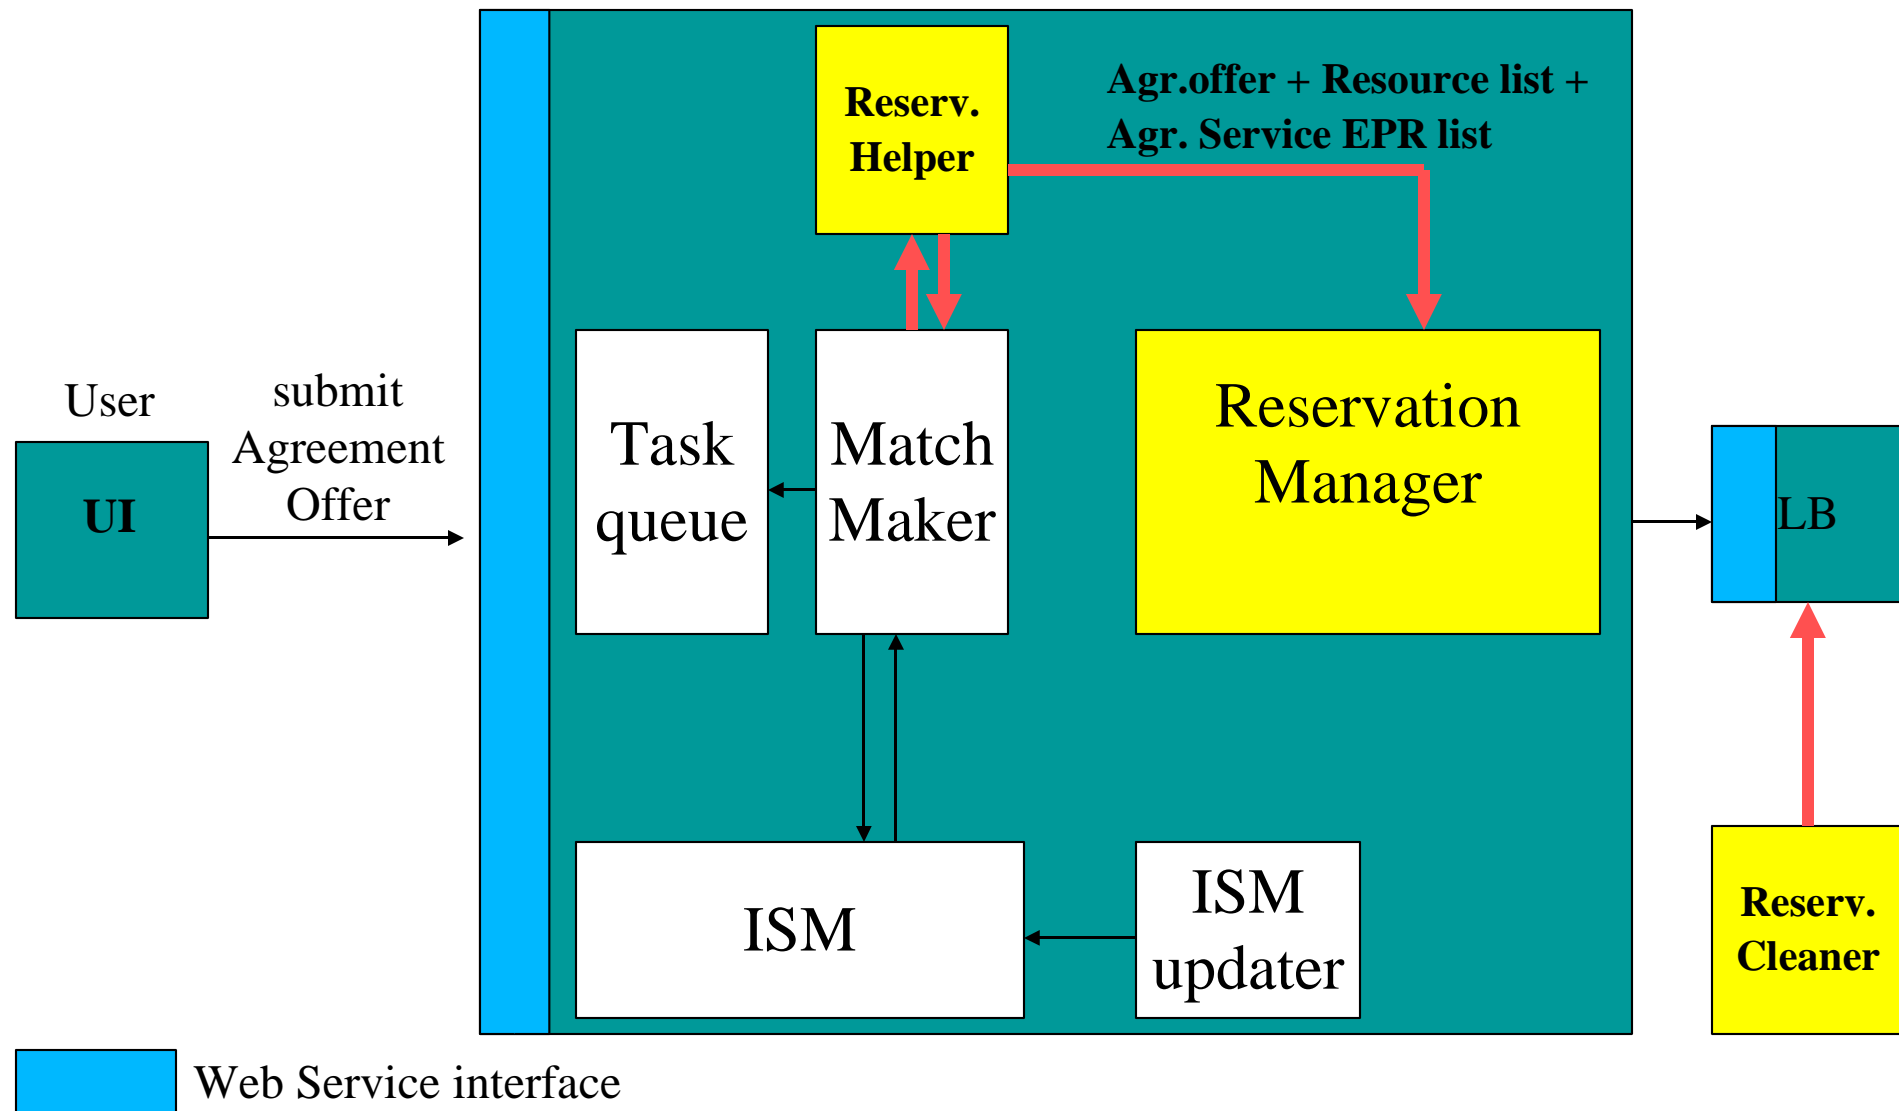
Reserv. Helper

Agr.offer + Resource list + Agr. Service EPR list

User

UI

submit Agreement Offer

Task queue

Match Maker

Reservation Manager

LB

ISM

ISM updater

Reserv. Cleaner

Web Service interface